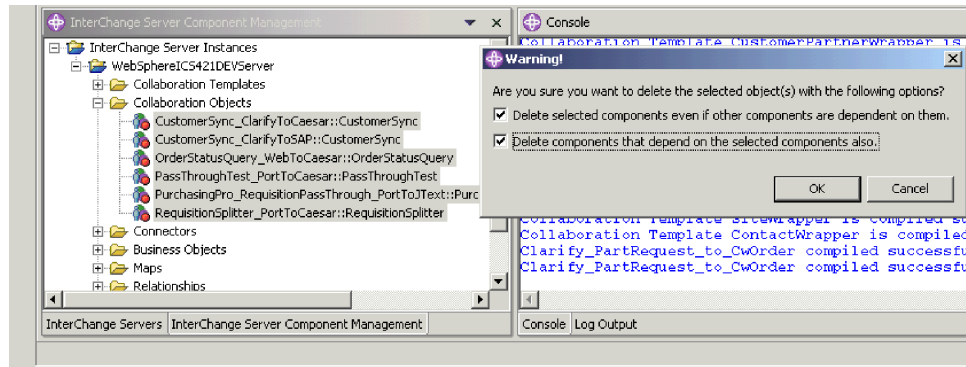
InterChange Server Component Management

InterChange Server Instances
WebSphereICS421DEVServer
Collaboration Templates
Collaboration Objects
CustomerSync_ClarifyToCaesar::CustomerSync
CustomerSync_ClarifyToSAP::CustomerSync
OrderStatusQuery_WebToCaesar::OrderStatusQuery
PassThroughTest_PortToCaesar::PassThroughTest
PurchasingPro_RequisitionPassThrough_PortToJText::Purc
RequisitionSplitter_PortToCaesar::RequisitionSplitter
Connectors
Business Objects
Maps
Relationships

InterChange Servers | InterChange Server Component Management

Console

Collaboration Template CustomerPartnerWrapper is
Collaboration Template SiteWrapper is compiled su
Collaboration Template ContactWrapper is compiled
Clarify_PartRequest_to_CwOrder compiled successfu
Clarify_PartRequest_to_CwOrder compiled successfu

Console | Log Output

Warning!

Are you sure you want to delete the selected object(s) with the following options?

Delete selected components even if other components are dependent on them.

Delete components that depend on the selected components also.

OK

Cancel